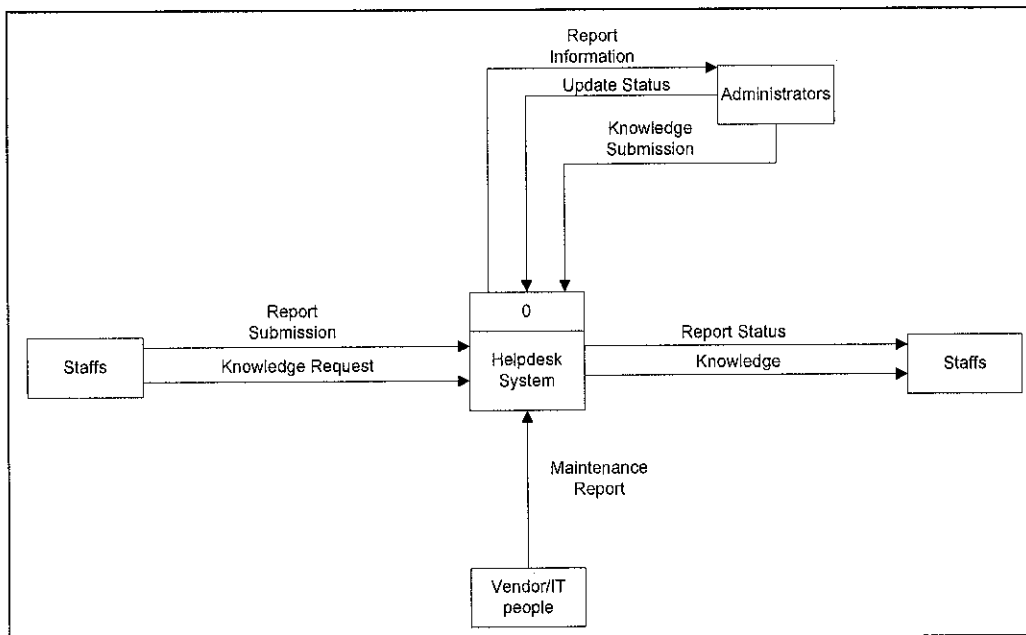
Report Information

Update Status

Administrators

Knowledge Submission

Report Submission

Knowledge Request

Staffs

0

Helpdesk System

Report Status

Knowledge

Staffs

Maintenance Report

Vendor/IT people